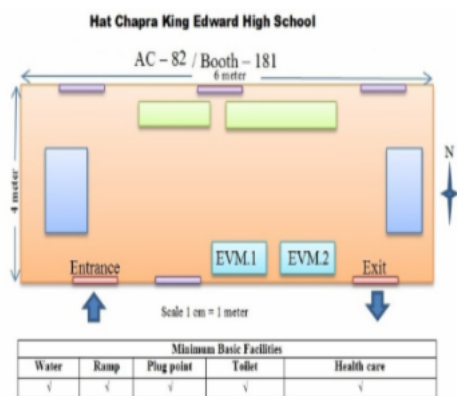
Hat Chapra King Edward High School

AC – 82 / Booth – 181

6 meter

4 meter

N

EVM.1

EVM.2

Entrance

Exit

Scale 1 cm = 1 meter

| Minimum Basic Facilities | | | | |
|---|---|---|---|---|
| Water | Ramp | Plug point | Toilet | Health care |
| √ | √ | √ | √ | √ |